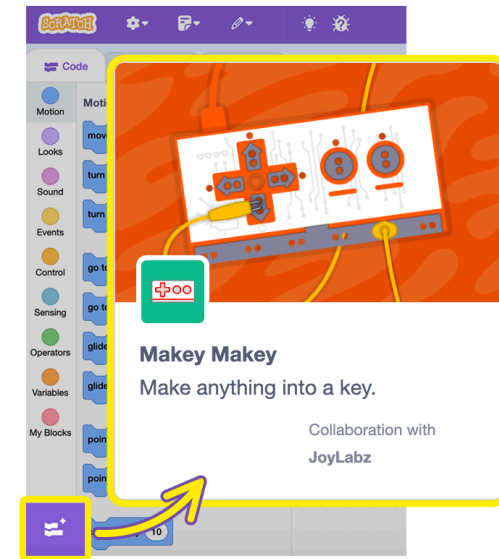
SCRATCH

Code

Motion

Looks

Sound

Events

Control

Sensing

Operators

Variables

My Blocks

Moti

mov

turn

turn

go t

go t

glid

glid

poi

poi

10

Makey Makey

Make anything into a key.

Collaboration with

JoyLabz